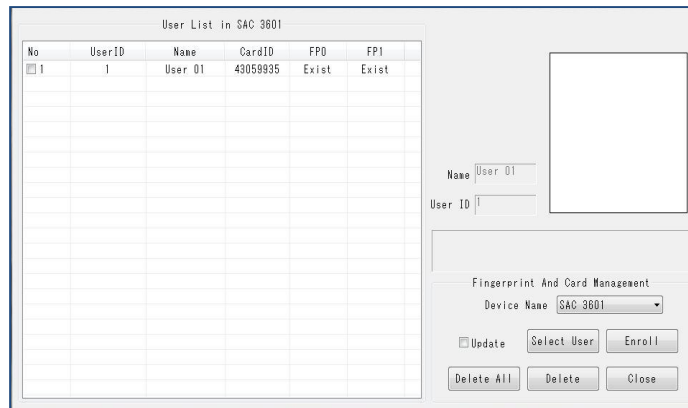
User List in SAC 3601

| No | UserID | Name | CardID | FP0 | FP1 |
|---|---|---|---|---|---|
| 1 | 1 | User 01 | 43059935 | Exist | Exist |

Name User 01

User ID 1

Fingerprint And Card Management

Device Name SAC 3601

Update

Select User

Enroll

Delete All

Delete

Close